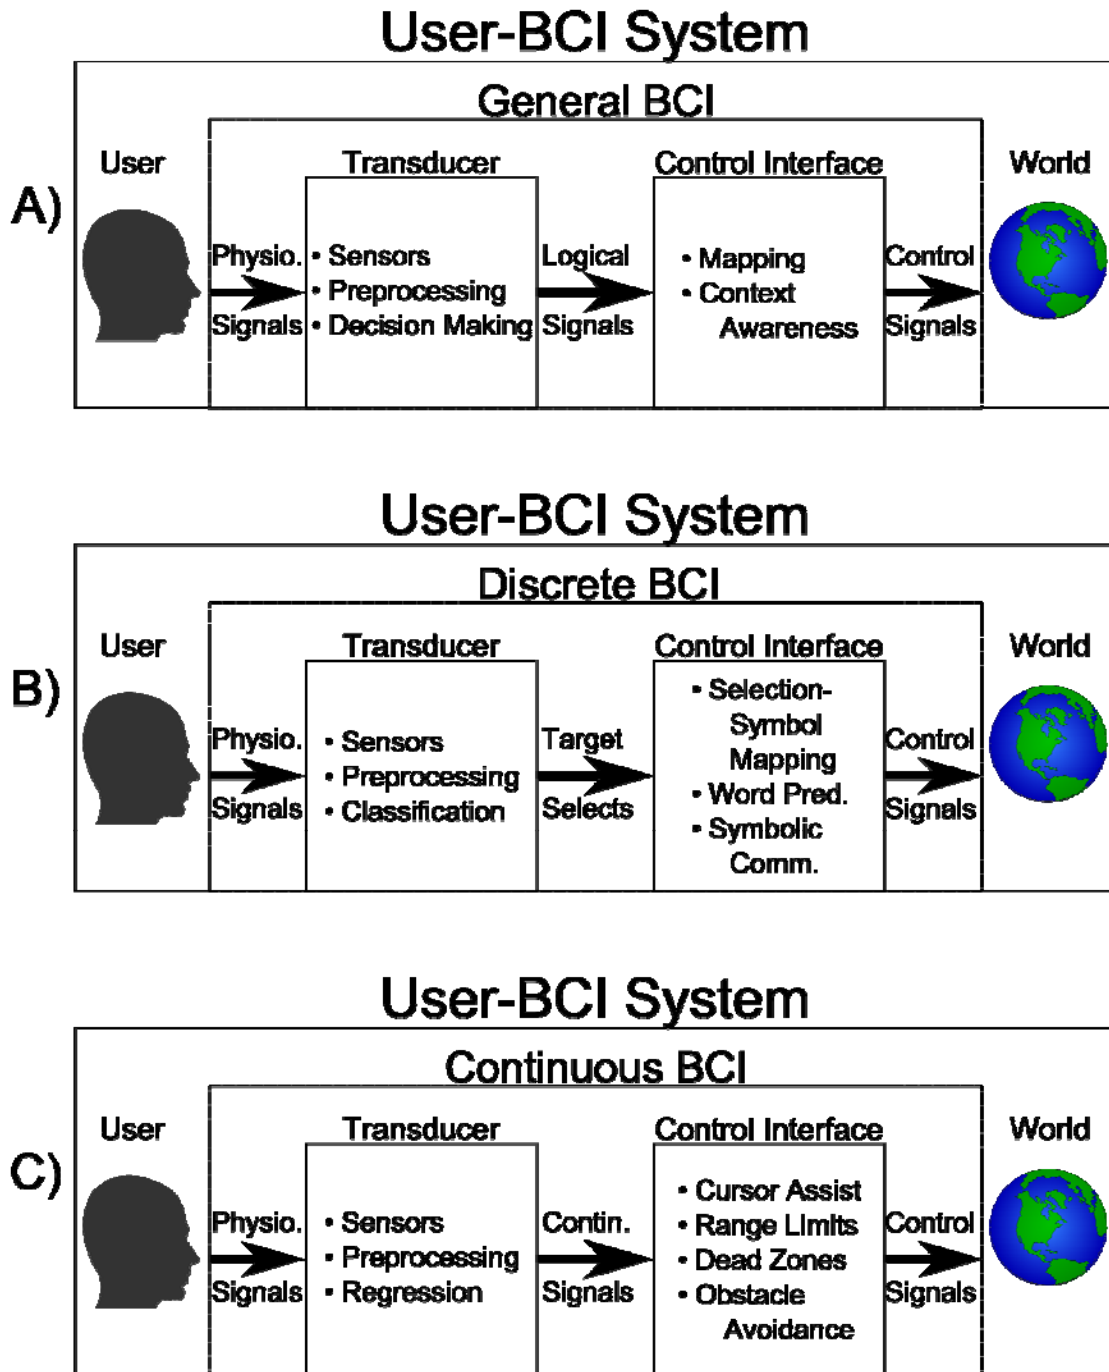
User-BCI System

General BCI

A)

User

Transducer

Control Interface

World

Physio. Signals

• Sensors
• Preprocessing
• Decision Making

Logical Signals

• Mapping
• Context Awareness

Control Signals

User-BCI System

Discrete BCI

B)

User

Transducer

Control Interface

World

Physio. Signals

• Sensors
• Preprocessing
• Classification

Target Selects

• Selection-Symbol Mapping
• Word Pred.
• Symbolic Comm.

Control Signals

User-BCI System

Continuous BCI

C)

User

Transducer

Control Interface

World

Physio. Signals

• Sensors
• Preprocessing
• Regression

Contin. Signals

• Cursor Assist
• Range Limits
• Dead Zones
• Obstacle Avoidance

Control Signals